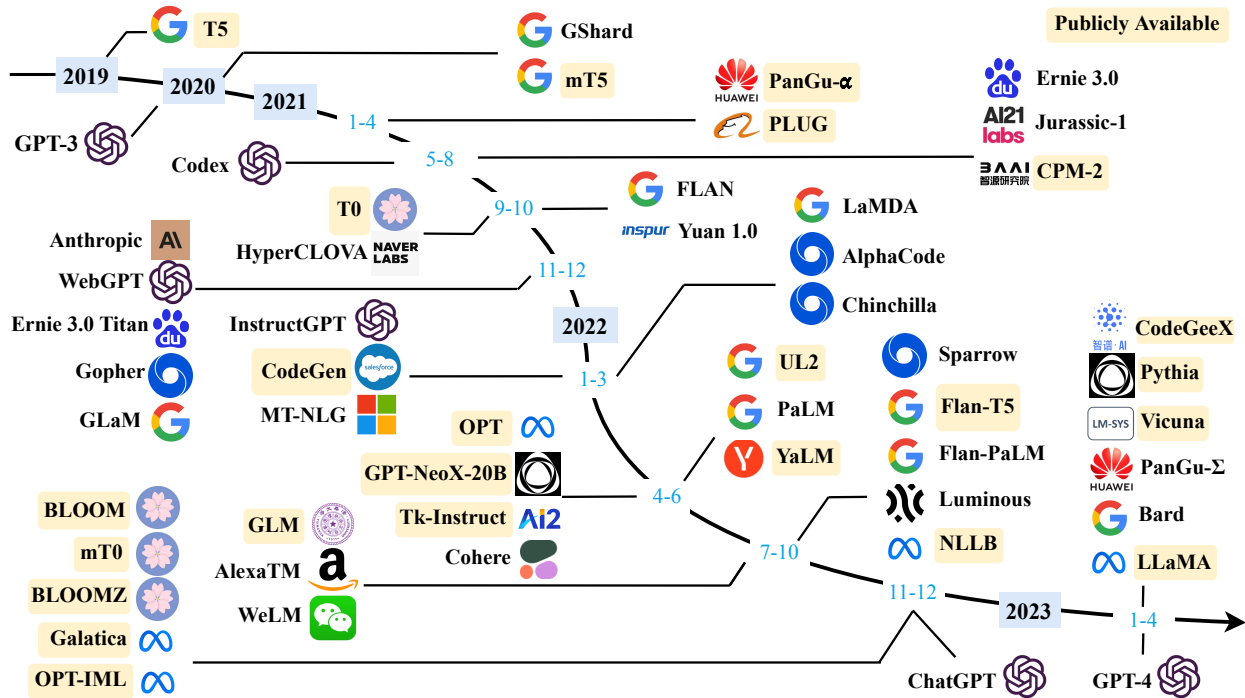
Publicly Available

2019
T5
2020
GShard
mT5
2021
GPT-3
1-4
HUAWEI PanGu-α
PLUG
Ernie 3.0
AI21 labs Jurassic-1
CPM-2
Codex
5-8
T0
9-10
FLAN
inspur Yuan 1.0
LaMDA
Anthropic
HyperCLOVA
NAVER LABS
AlphaCode
WebGPT
11-12
Chinchilla
Ernie 3.0 Titan
InstructGPT
2022
Gopher
CodeGen
1-3
UL2
Sparrow
CodeGeeX
Pythia
GLaM
MT-NLG
PaLM
Flan-T5
LM-SYS Vicuna
OPT
YaLM
Flan-PaLM
HUAWEI PanGu-Σ
GPT-NeoX-20B
4-6
Luminous
Bard
BLOOM
GLM
Tk-Instruct
mT0
7-10
NLLB
LLaMA
AlexaTM
Cohere
BLOOMZ
11-12
2023
WeLM
1-4
Galatica
OPT-IML
ChatGPT
GPT-4